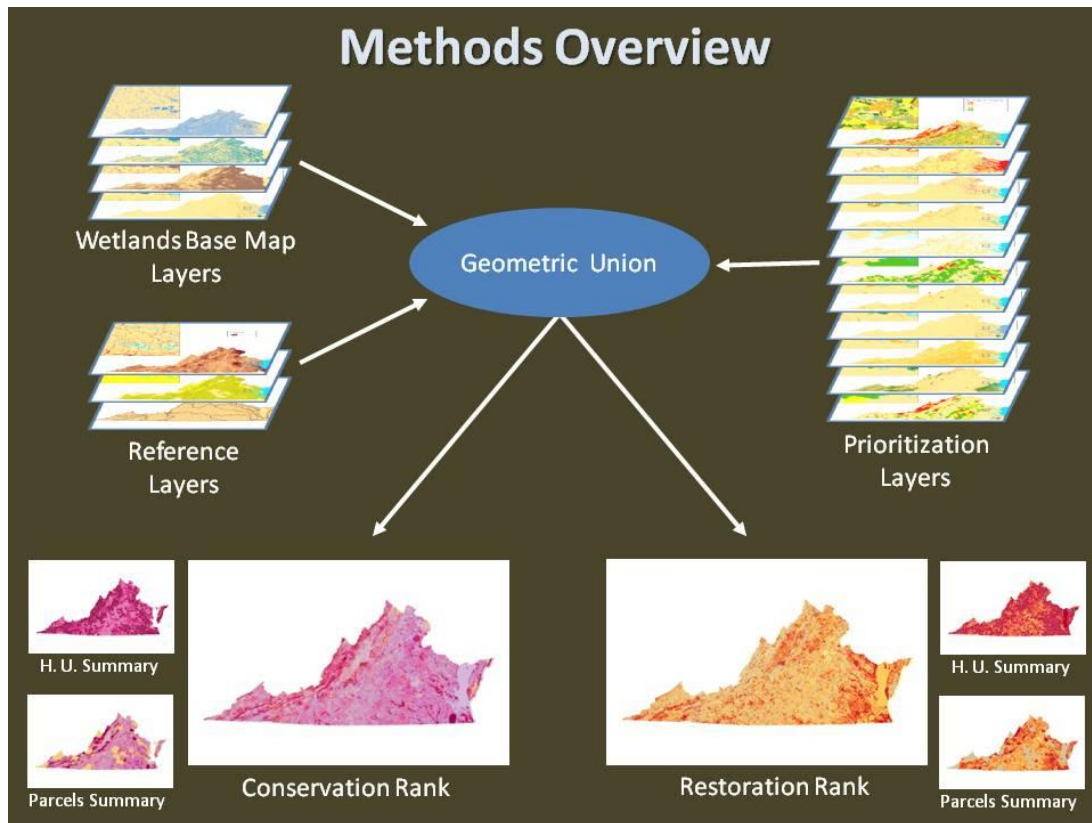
Methods Overview

Wetlands Base Map Layers

Geometric Union

Prioritization Layers

Reference Layers

H. U. Summary

Parcels Summary

Conservation Rank

Restoration Rank

H. U. Summary

Parcels Summary